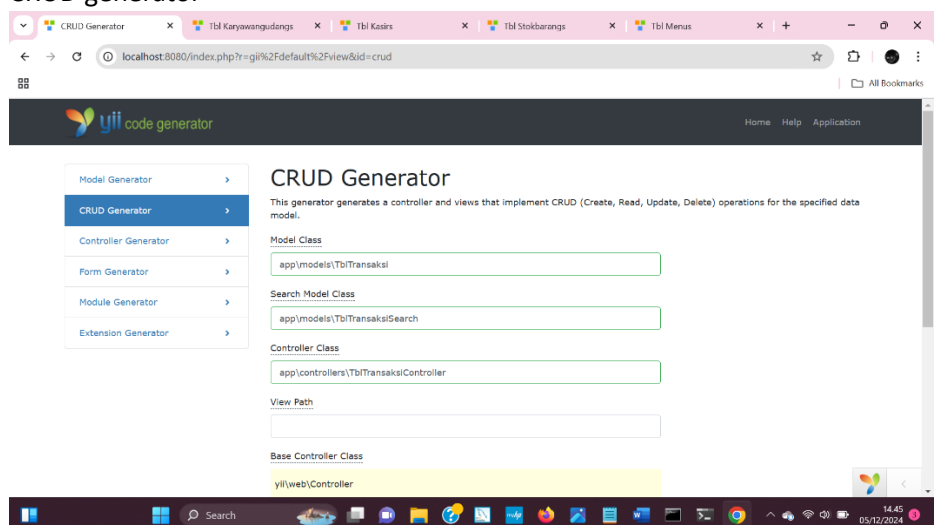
CRUD generator

CRUD Generator ×
Tbl Karyawangudangs ×
Tbl Kasirs ×
Tbl Stokbarangs ×
Tbl Menus ×
+

localhost:8080/index.php?r=gii%2Fdefault%2Fview&id=crud

All Bookmarks

yii code generator

Home Help Application

Model Generator
CRUD Generator
Controller Generator
Form Generator
Module Generator
Extension Generator

CRUD Generator

This generator generates a controller and views that implement CRUD (Create, Read, Update, Delete) operations for the specified data model.

Model Class
app\models\TblTransaksi

Search Model Class
app\models\TblTransaksiSearch

Controller Class
app\controllers\TblTransaksiController

View Path

Base Controller Class
yii\web\Controller

Search

14.45
05/12/2024